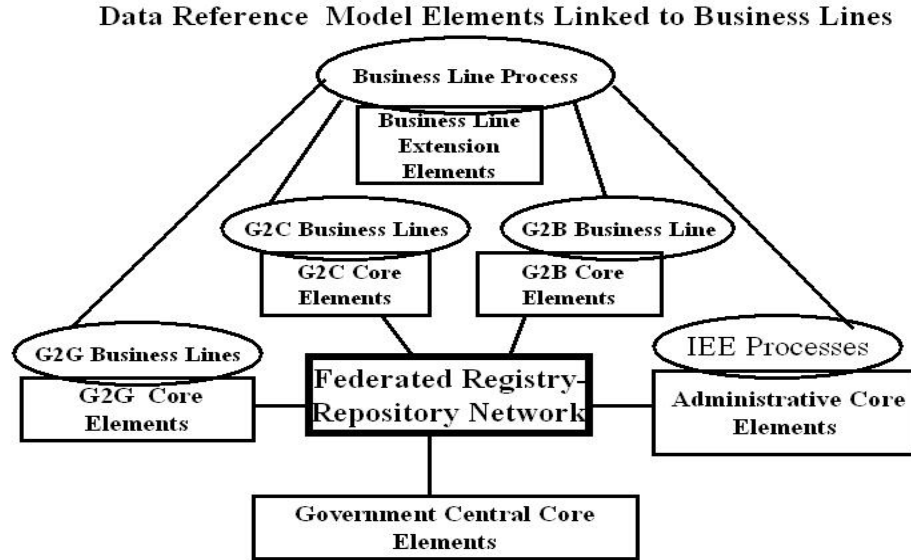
Data Reference Model Elements Linked to Business Lines

Business Line Process

Business Line Extension Elements

G2C Business Lines

G2B Business Line

G2C Core Elements

G2B Core Elements

G2G Business Lines

IEE Processes

G2G Core Elements

Federated Registry-Repository Network

Administrative Core Elements

Government Central Core Elements